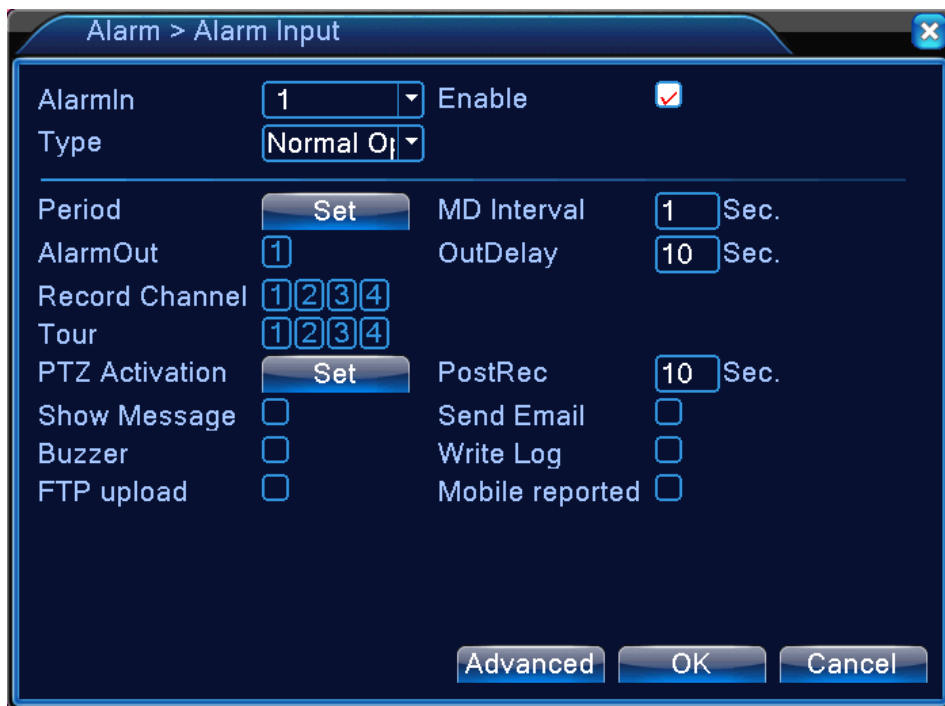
Alarm > Alarm Input

AlarmIn 1 Enable
Type Normal O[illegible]

Period Set MD Interval 1 Sec.
AlarmOut 1 OutDelay 10 Sec.
Record Channel 1 2 3 4
Tour 1 2 3 4
PTZ Activation Set PostRec 10 Sec.
Show Message Send Email
Buzzer Write Log
FTP upload Mobile reported

Advanced OK Cancel